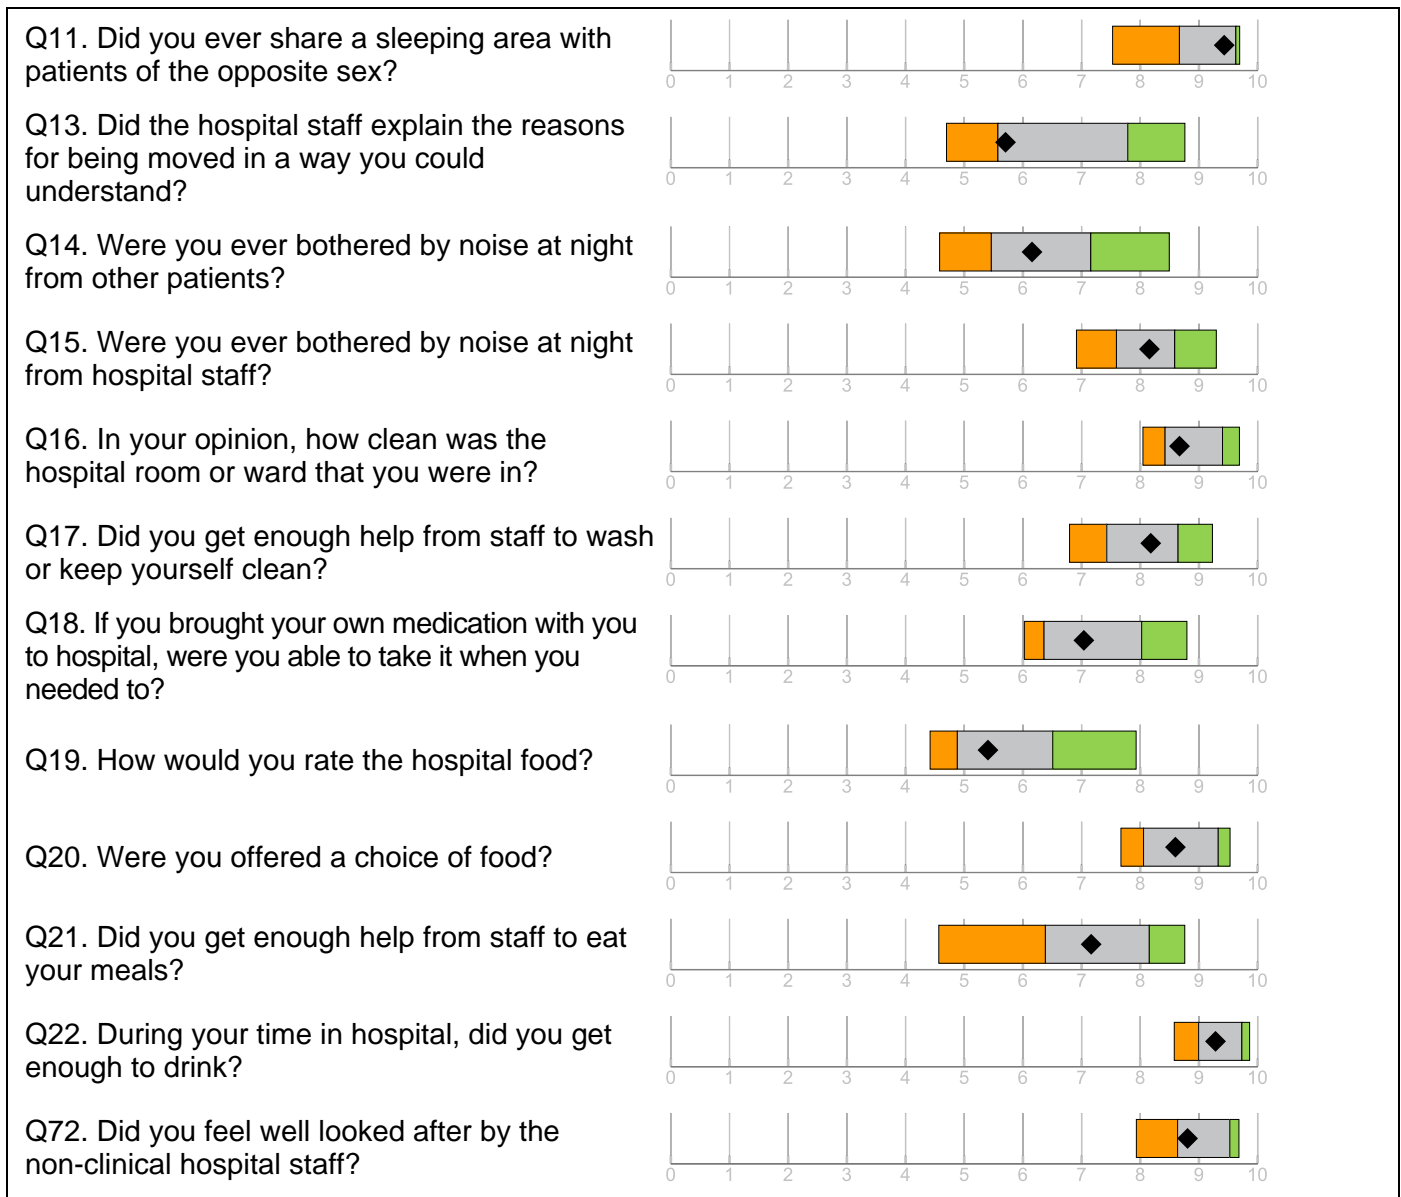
Q11. Did you ever share a sleeping area with patients of the opposite sex?

0 1 2 3 4 5 6 7 8 9 10

Q13. Did the hospital staff explain the reasons for being moved in a way you could understand?

0 1 2 3 4 5 6 7 8 9 10

Q14. Were you ever bothered by noise at night from other patients?

0 1 2 3 4 5 6 7 8 9 10

Q15. Were you ever bothered by noise at night from hospital staff?

0 1 2 3 4 5 6 7 8 9 10

Q16. In your opinion, how clean was the hospital room or ward that you were in?

0 1 2 3 4 5 6 7 8 9 10

Q17. Did you get enough help from staff to wash or keep yourself clean?

0 1 2 3 4 5 6 7 8 9 10

Q18. If you brought your own medication with you to hospital, were you able to take it when you needed to?

0 1 2 3 4 5 6 7 8 9 10

Q19. How would you rate the hospital food?

0 1 2 3 4 5 6 7 8 9 10

Q20. Were you offered a choice of food?

0 1 2 3 4 5 6 7 8 9 10

Q21. Did you get enough help from staff to eat your meals?

0 1 2 3 4 5 6 7 8 9 10

Q22. During your time in hospital, did you get enough to drink?

0 1 2 3 4 5 6 7 8 9 10

Q72. Did you feel well looked after by the non-clinical hospital staff?

0 1 2 3 4 5 6 7 8 9 10